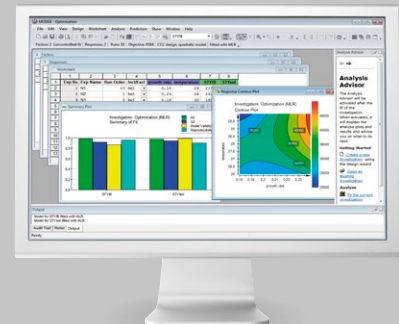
MODDE - Optimization
File Edit View Design Worksheet Analysis Prediction Show Window Help
Worksheet
Exp No Exp Name Run Order
N1
N2
N3
Summary Plot
Investigation: Optimization (MLR)
Summary of Fit
Response Contour Plot
Investigation: Optimization (MLR)
Contour Plot
Analysis Advisor
Analysis Advisor
Getting Started
Analyse
Output
Ready